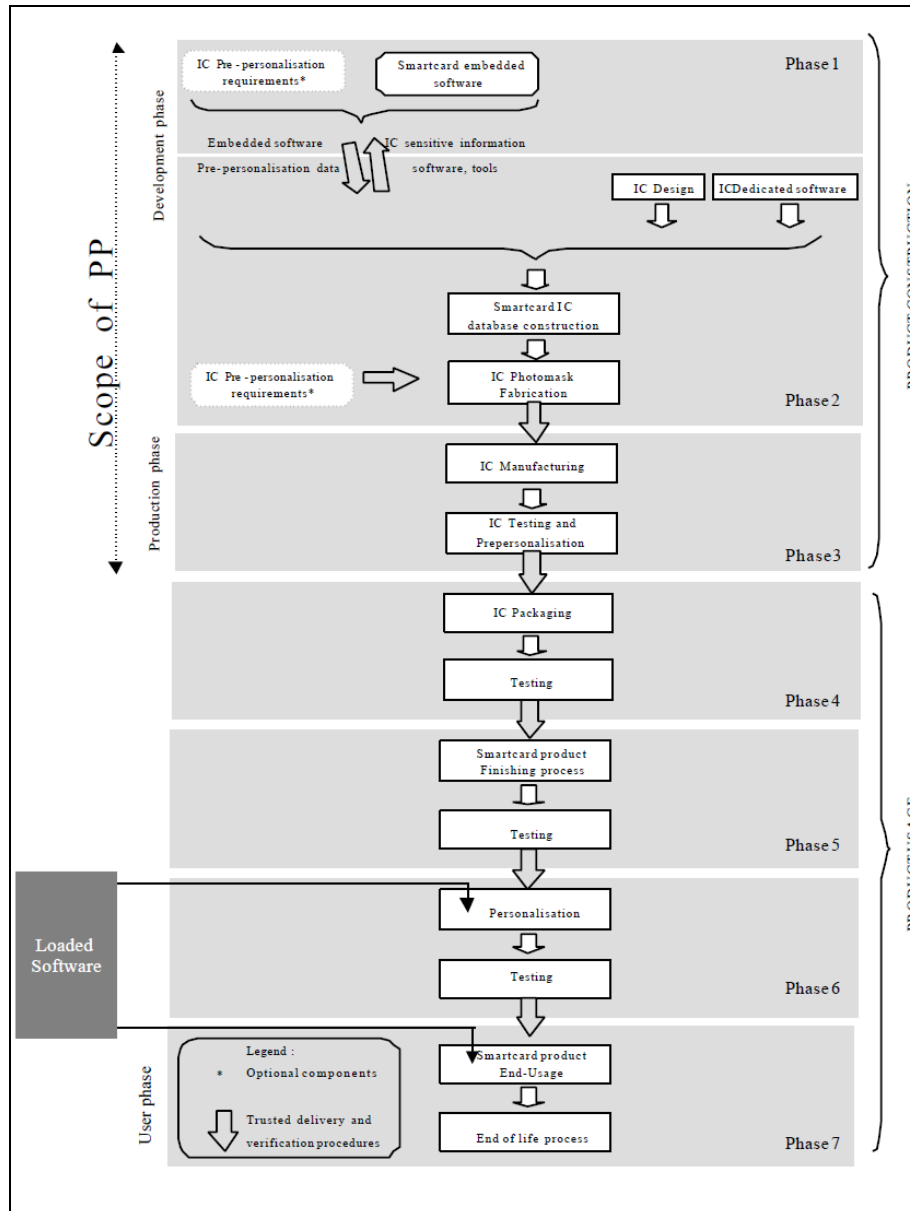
Scope of PP

Development phase

IC Pre-personalisation requirements*

Smartcard embedded software

Phase 1

Embedded software

Pre-personalisation data

IC sensitive information software, tools

IC Design

ICDedicated software

Smartcard IC database construction

IC Pre-personalisation requirements*

IC Photomask Fabrication

Phase 2

Production phase

IC Manufacturing

IC Testing and Prepersonalisation

Phase 3

PRODUCT CONSTRUCTION

IC Packaging

Testing

Phase 4

Smartcard product Finishing process

Testing

Phase 5

Loaded Software

Personalisation

Testing

Phase 6

User phase

Legend :

* Optional components

Trusted delivery and verification procedures

Smartcard product End-Usage

End of life process

Phase 7

PRODUCT USAGE